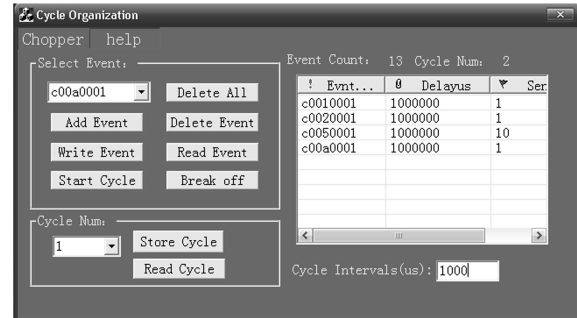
Cycle Organization

Chopper help

Select Event:

c00a0001

Delete All

Add Event

Delete Event

Write Event

Read Event

Start Cycle

Break off

Cycle Num:

1

Store Cycle

Read Cycle

Event Count: 13 Cycle Num: 2

| ! Evnt... | θ Delayus | Ser |
|---|---|---|
| c0010001 | 1000000 | 1 |
| c0020001 | 1000000 | 1 |
| c0050001 | 1000000 | 10 |
| c00a0001 | 1000000 | 1 |

Cycle Intervals(us): 1000